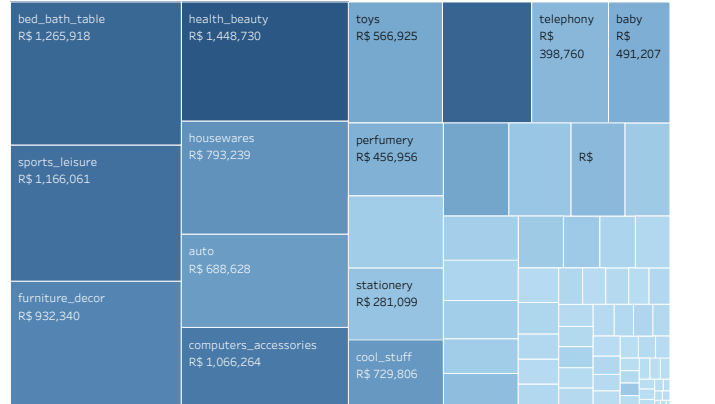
bed_bath_table
R$ 1,265,918

sports_leisure
R$ 1,166,061

furniture_decor
R$ 932,340

health_beauty
R$ 1,448,730

housewares
R$ 793,239

auto
R$ 688,628

computers_accessories
R$ 1,066,264

toys
R$ 566,925

perfumery
R$ 456,956

stationery
R$ 281,099

cool_stuff
R$ 729,806

telephony
R$
398,760

baby
R$
491,207

R$